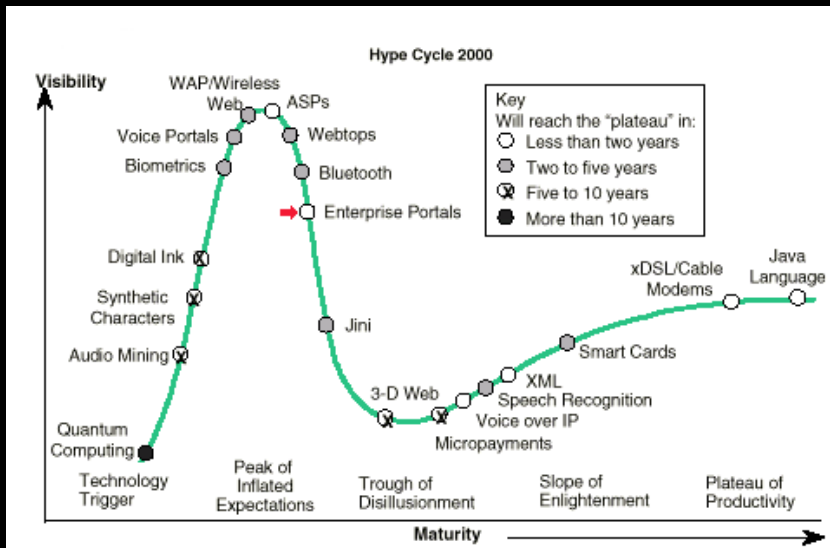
Hype Cycle 2000

Visibility

Key
Will reach the "plateau" in:
Less than two years
Two to five years
Five to 10 years
More than 10 years

WAP/Wireless Web
ASPs
Voice Portals
Webtops
Biometrics
Bluetooth
Enterprise Portals
Digital Ink
Synthetic Characters
Jini
Audio Mining
Quantum Computing
3-D Web
Micropayments
Voice over IP
Speech Recognition
XML
Smart Cards
xDSL/Cable Modems
Java Language

Technology Trigger
Peak of Inflated Expectations
Trough of Disillusionment
Slope of Enlightenment
Plateau of Productivity

Maturity